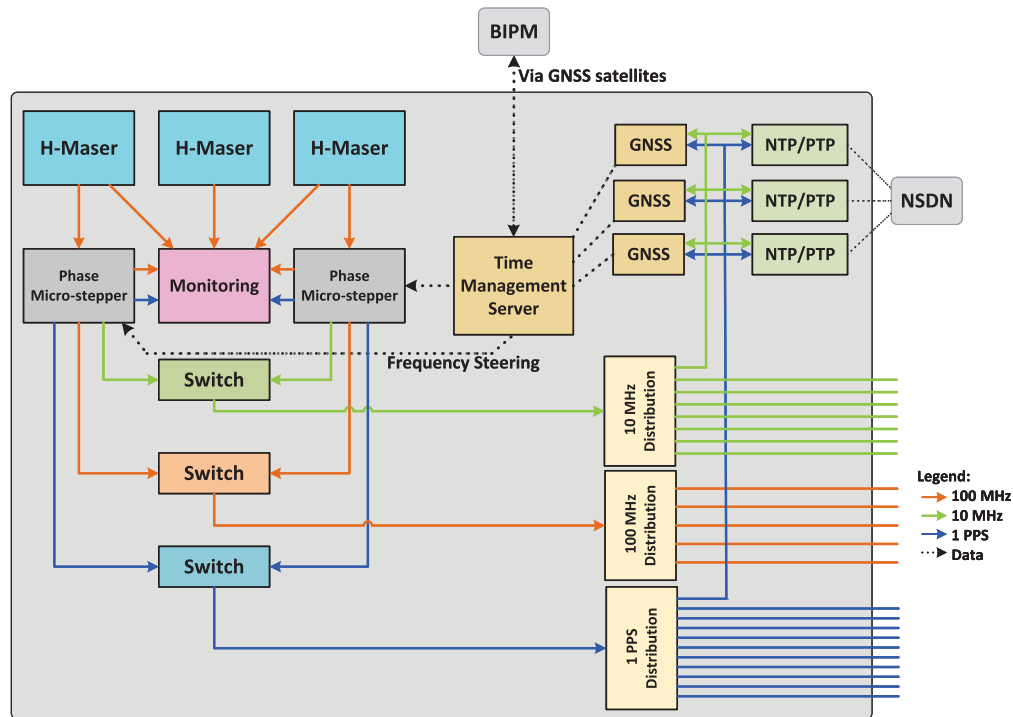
BIPM

Via GNSS satellites

H-Maser

H-Maser

H-Maser

Phase Micro-stepper

Monitoring

Phase Micro-stepper

Time Management Server

GNSS

GNSS

GNSS

NTP/PTP

NTP/PTP

NTP/PTP

NSDN

Frequency Steering

Switch

Switch

Switch

10 MHz Distribution

100 MHz Distribution

1 PPS Distribution

Legend:
100 MHz
10 MHz
1 PPS
Data